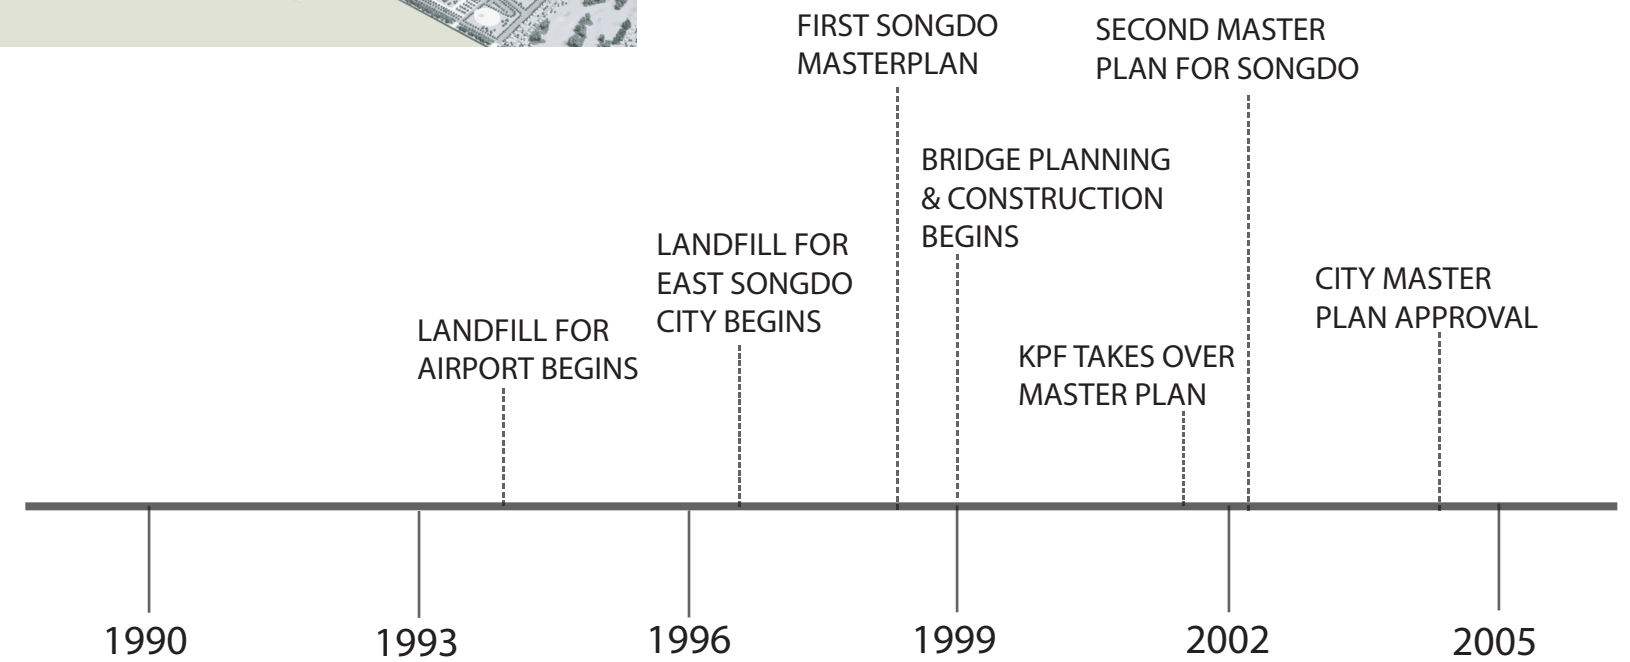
FIRST SONGDO MASTERPLAN

SECOND MASTER PLAN FOR SONGDO

BRIDGE PLANNING & CONSTRUCTION BEGINS

LANDFILL FOR EAST SONGDO CITY BEGINS

CITY MASTER PLAN APPROVAL

LANDFILL FOR AIRPORT BEGINS

KPF TAKES OVER MASTER PLAN

1990

1993

1996

1999

2002

2005